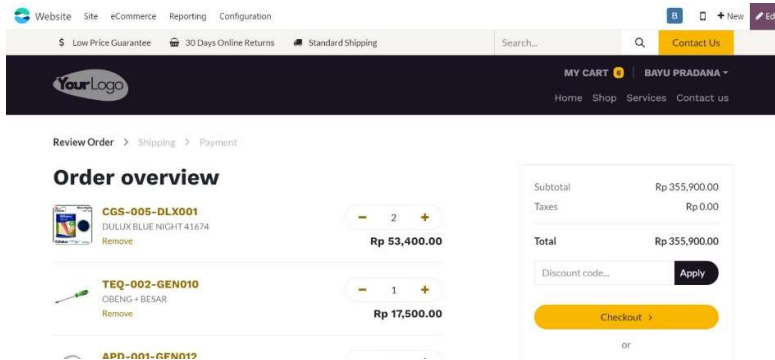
Website Site eCommerce Reporting Configuration

B + New Ed

$ Low Price Guarantee 30 Days Online Returns Standard Shipping

Search...

Contact Us

YourLogo

MY CART 6 | BAYU PRADANA

Home Shop Services Contact us

Review Order > Shipping > Payment

Order overview

CGS-005-DLX001
DULUX BLUE NIGHT 41674
Remove

− 2 +

Rp 53,400.00

TEQ-002-GEN010
OBENG + BESAR
Remove

− 1 +

Rp 17,500.00

APD-001-GEN012

| Subtotal | Rp 355,900.00 |
|---|---|
| Taxes | Rp 0.00 |
| Total | Rp 355,900.00 |

Discount code...

Apply

Checkout >

or